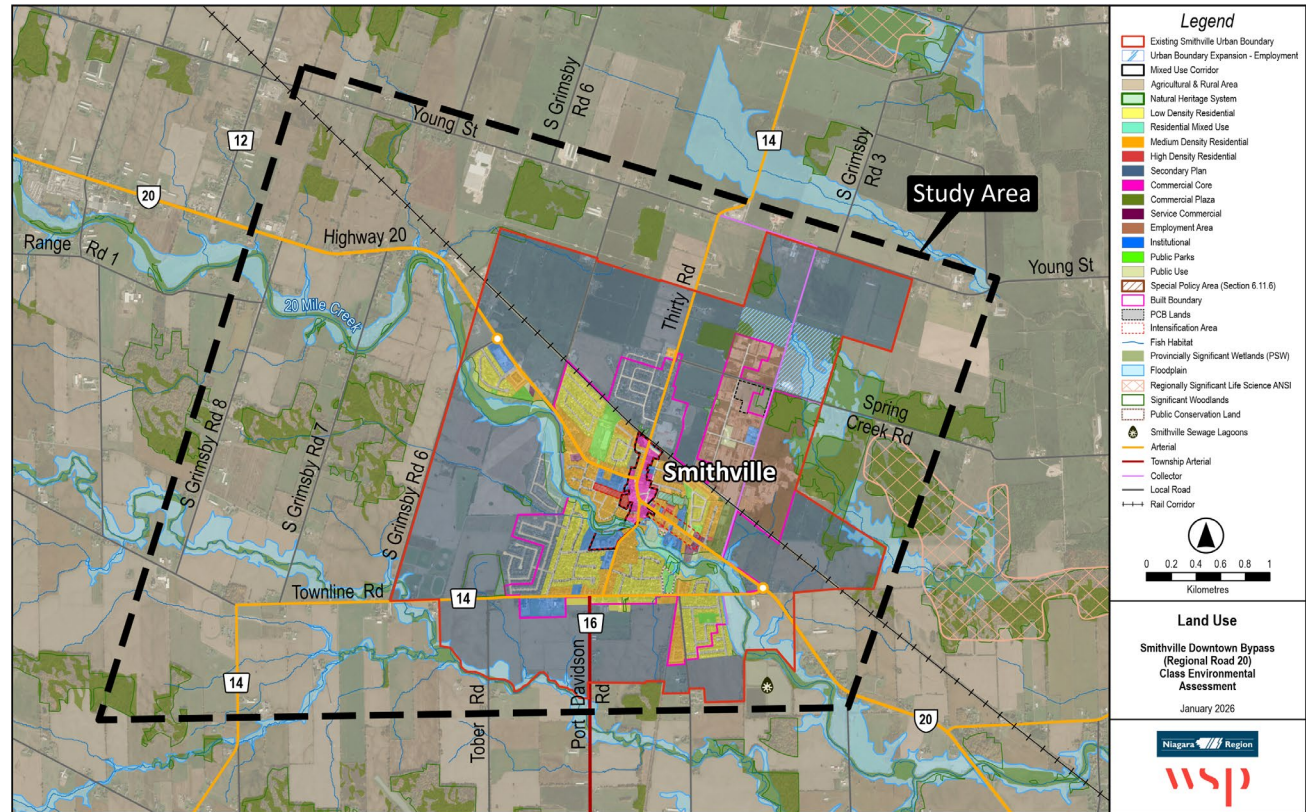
Young St
S Grimsby Rd 6
12
14
S Grimsby Rd 3
20
Study Area
Range Rd 1
Highway 20
Thirty Rd
Young St
20 Mile Creek
Spring Creek Rd
S Grimsby Rd 8
S Grimsby Rd 7
S Grimsby Rd 6
Smithville
Townline Rd
14
16
14
Tober Rd
Port Davidson Rd
20

Legend
Existing Smithville Urban Boundary
Urban Boundary Expansion - Employment
Mixed Use Corridor
Agricultural & Rural Area
Natural Heritage System
Low Density Residential
Residential Mixed Use
Medium Density Residential
High Density Residential
Secondary Plan
Commercial Core
Commercial Plaza
Service Commercial
Employment Area
Institutional
Public Parks
Public Use
Special Policy Area (Section 6.11.6)
Built Boundary
PCB Lands
Intensification Area
Fish Habitat
Provincially Significant Wetlands (PSW)
Floodplain
Regionally Significant Life Science ANSI
Significant Woodlands
Public Conservation Land
Smithville Sewage Lagoons
Arterial
Township Arterial
Collector
Local Road
Rail Corridor

0 0.2 0.4 0.6 0.8 1
Kilometres

Land Use

Smithville Downtown Bypass (Regional Road 20) Class Environmental Assessment

January 2026

Niagara Region
wsp